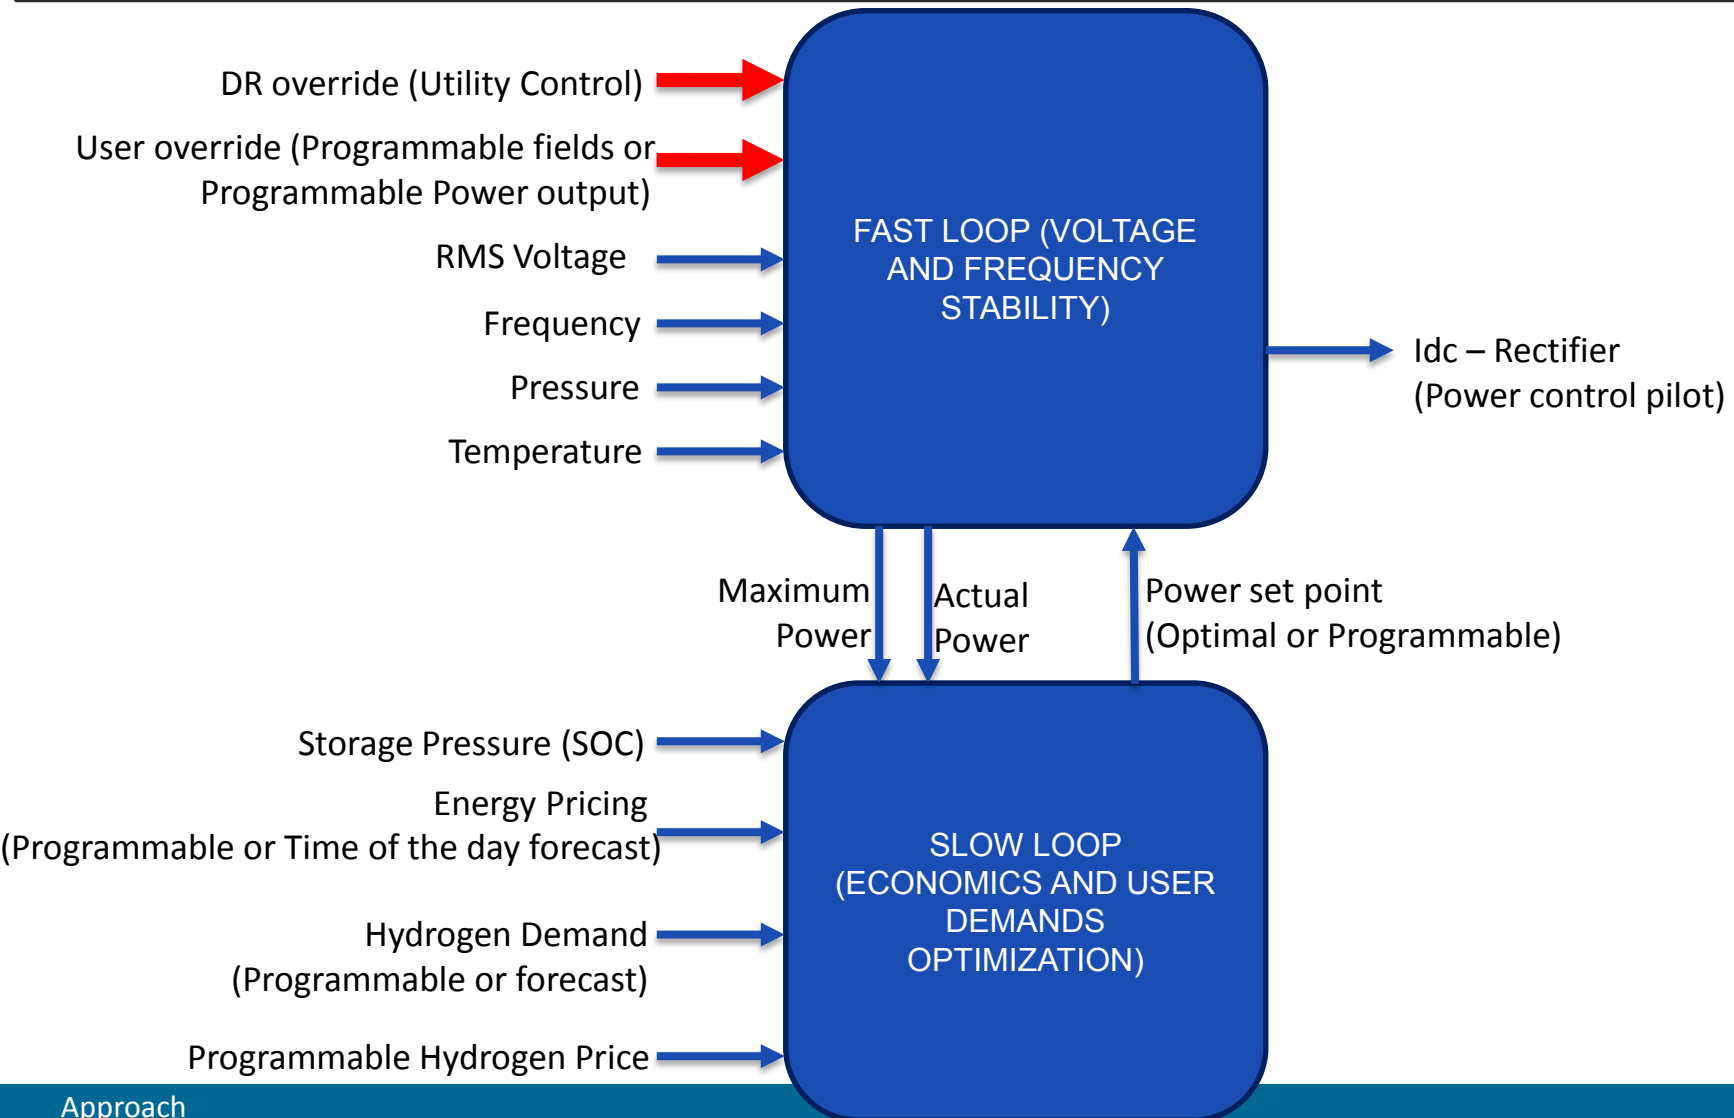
DR override (Utility Control)

User override (Programmable fields or Programmable Power output)

RMS Voltage

Frequency

Pressure

Temperature

FAST LOOP (VOLTAGE AND FREQUENCY STABILITY)

Idc – Rectifier
(Power control pilot)

Maximum Power

Actual Power

Power set point
(Optimal or Programmable)

Storage Pressure (SOC)

Energy Pricing
(Programmable or Time of the day forecast)

Hydrogen Demand
(Programmable or forecast)

Programmable Hydrogen Price

SLOW LOOP
(ECONOMICS AND USER DEMANDS OPTIMIZATION)

Approach